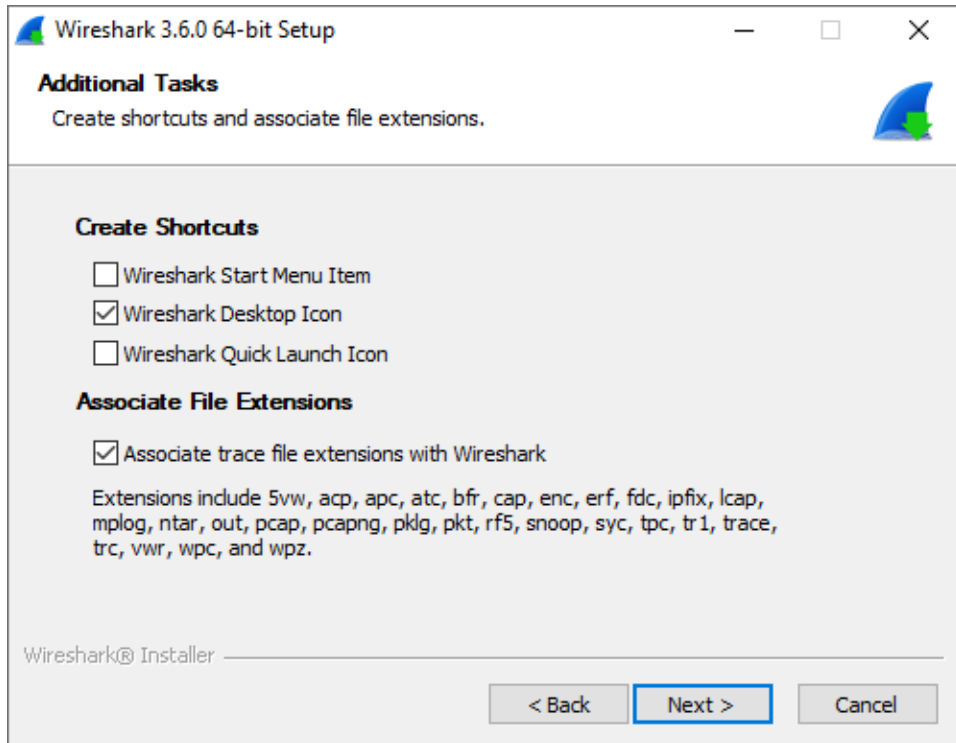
Wireshark 3.6.0 64-bit Setup

Additional Tasks
Create shortcuts and associate file extensions.

Create Shortcuts

☐ Wireshark Start Menu Item
☑ Wireshark Desktop Icon
☐ Wireshark Quick Launch Icon

Associate File Extensions

☑ Associate trace file extensions with Wireshark

Extensions include 5vw, acp, apc, atc, bfr, cap, enc, erf, fdc, ipfix, lcap, mplog, ntar, out, pcap, pcapng, pklg, pkt, rf5, snoop, syc, tpc, tr1, trace, trc, vwr, wpc, and wpz.

Wireshark® Installer

< Back | Next > | Cancel